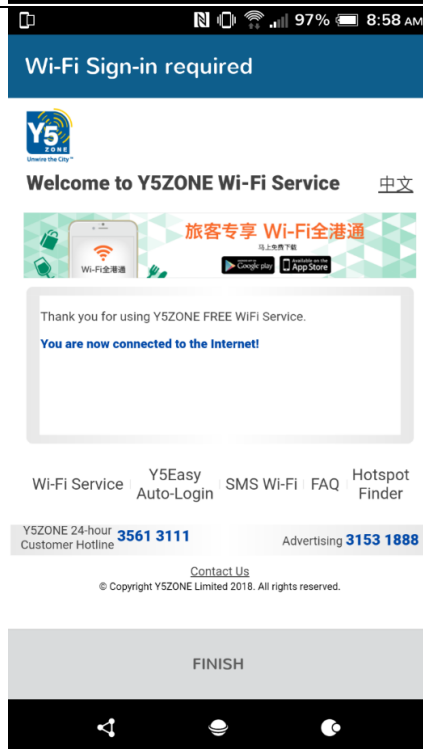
97% 8:58 AM

Wi-Fi Sign-in required

Y5 ZONE
Unwire the City™

Welcome to Y5ZONE Wi-Fi Service 中文

Wi-Fi全港通 旅客专享 Wi-Fi全港通 马上免费下载 Google play Available on the App Store

Thank you for using Y5ZONE FREE WiFi Service.

You are now connected to the Internet!

Wi-Fi Service | Y5Easy Auto-Login | SMS Wi-Fi | FAQ | Hotspot Finder

Y5ZONE 24-hour Customer Hotline 3561 3111 Advertising 3153 1888

Contact Us
© Copyright Y5ZONE Limited 2018. All rights reserved.

FINISH